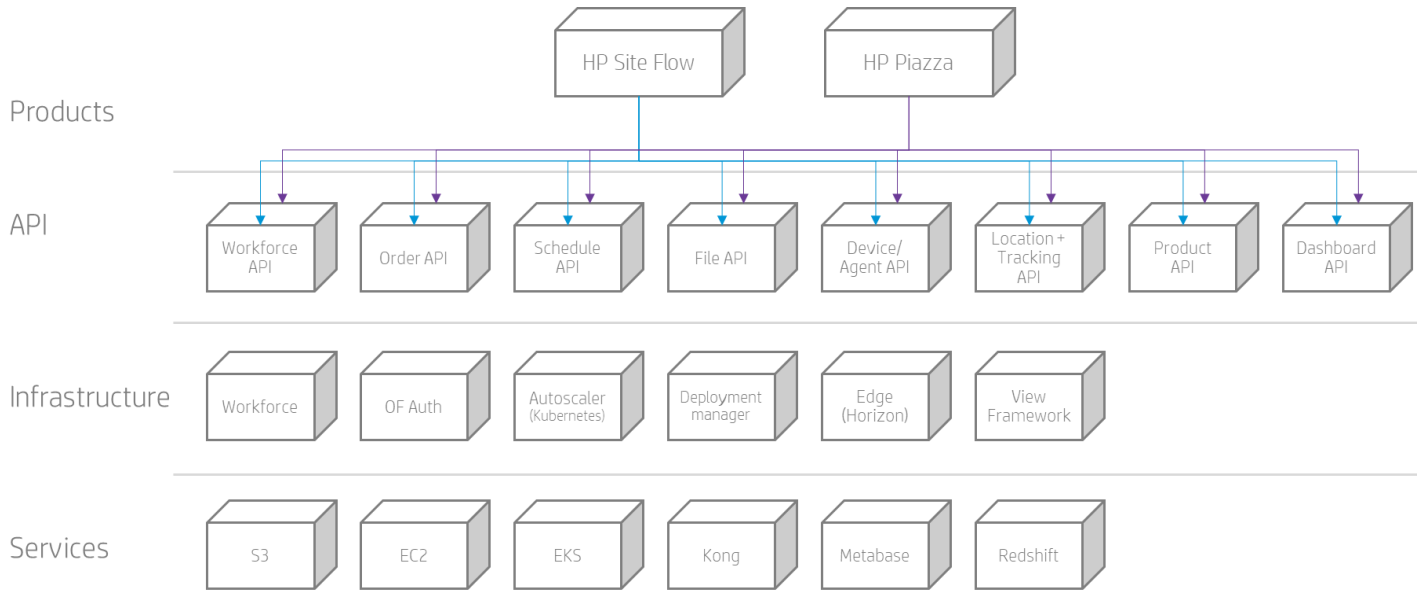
HP Site Flow

HP Piazza

Products

API

Workforce API

Order API

Schedule API

File API

Device/ Agent API

Location + Tracking API

Product API

Dashboard API

Infrastructure

Workforce

OF Auth

Autoscaler (Kubernetes)

Deployment manager

Edge (Horizon)

View Framework

Services

S3

EC2

EKS

Kong

Metabase

Redshift